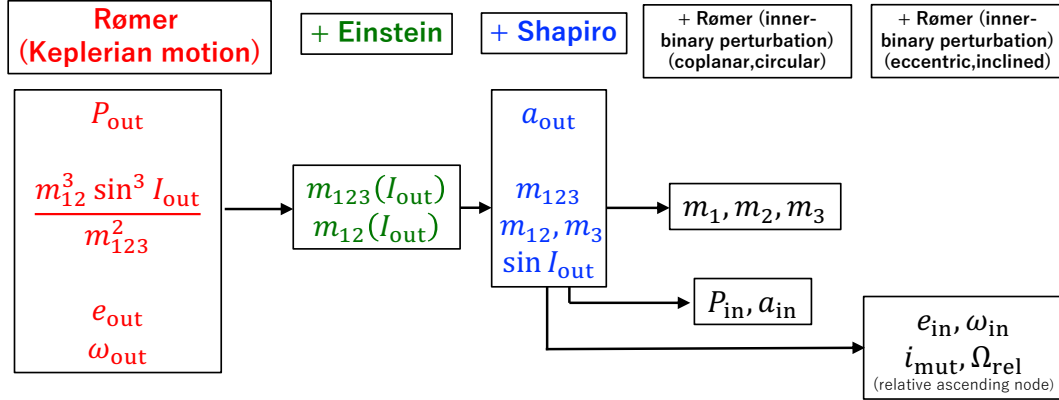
Rømer
(Keplerian motion)

+ Einstein

+ Shapiro

+ Rømer (inner-binary perturbation)
(coplanar,circular)

+ Rømer (inner-binary perturbation)
(eccentric,inclined)

$P_{\mathrm{out}}$

$\frac{m_{12}^3 \sin^3 I_{\mathrm{out}}}{m_{123}^2}$

$e_{\mathrm{out}}$
$\omega_{\mathrm{out}}$

$m_{123}(I_{\mathrm{out}})$
$m_{12}(I_{\mathrm{out}})$

$a_{\mathrm{out}}$

$m_{123}$
$m_{12}, m_3$
$\sin I_{\mathrm{out}}$

$m_1, m_2, m_3$

$P_{\mathrm{in}}, a_{\mathrm{in}}$

$e_{\mathrm{in}}, \omega_{\mathrm{in}}$
$i_{\mathrm{mut}}, \Omega_{\mathrm{rel}}$
(relative ascending node)